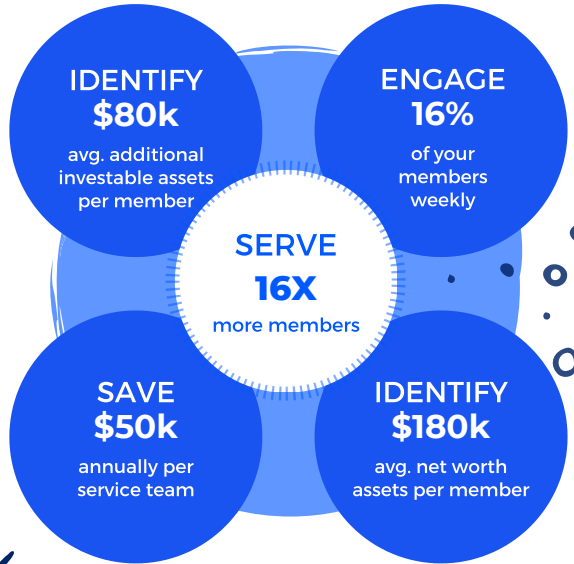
IDENTIFY
$80k
avg. additional investable assets per member

ENGAGE
16%
of your members weekly

SERVE
16X
more members

SAVE
$50k
annually per service team

IDENTIFY
$180k
avg. net worth assets per member